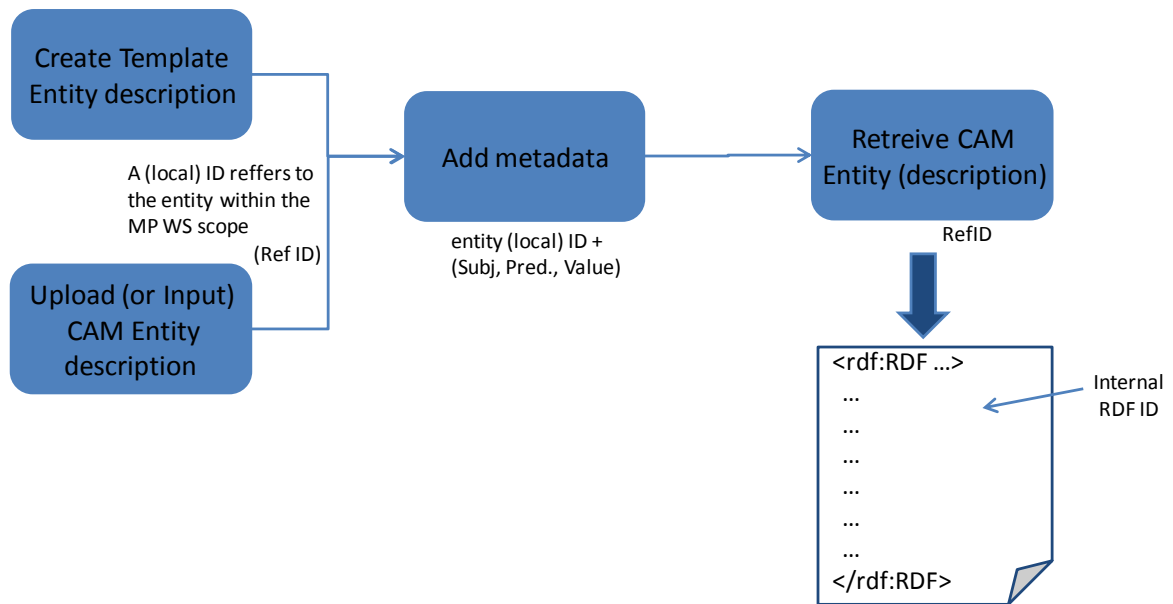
Create Template Entity description

A (local) ID reffers to the entity within the MP WS scope

(Ref ID)

Upload (or Input) CAM Entity description

Add metadata

entity (local) ID + (Subj, Pred., Value)

Retreive CAM Entity (description)

RefID

<rdf:RDF …>
…
…
…
…
…
…
</rdf:RDF>

Internal RDF ID